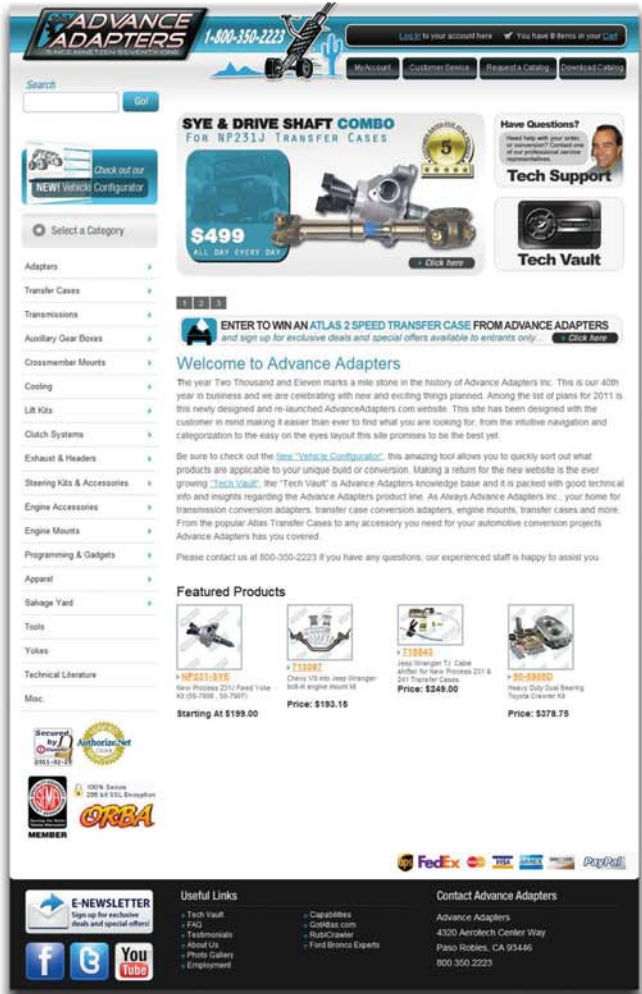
ADVANCE ADAPTERS
SINCE NINETEEN SEVENTY ONE
1-800-350-2223

Log in to your account here   You have 0 items in your Cart

My Account | Customer Service | Request a Catalog | Download Catalog

Search
Go!

Check out our NEW! Vehicle Configurator

Select a Category

Adapters
Transfer Cases
Transmissions
Auxiliary Gear Boxes
Crossmember Mounts
Cooling
Lift Kits
Clutch Systems
Exhaust & Headers
Steering Kits & Accessories
Engine Accessories
Engine Mounts
Programming & Gadgets
Apparel
Salvage Yard
Tools
Yokes
Technical Literature
Misc.

SYE & DRIVE SHAFT COMBO
FOR NP231J TRANSFER CASES
$499
ALL DAY EVERY DAY
Click here

Have Questions?
Need help with your order, or conversion? Contact one of our professional service representatives.
Tech Support

Tech Vault

1 2 3

ENTER TO WIN AN ATLAS 2 SPEED TRANSFER CASE FROM ADVANCE ADAPTERS
and sign up for exclusive deals and special offers available to entrants only...
Click Here

Welcome to Advance Adapters

The year Two Thousand and Eleven marks a mile stone in the history of Advance Adapters Inc. This is our 40th year in business and we are celebrating with new and exciting things planned. Among the list of plans for 2011 is this newly designed and re-launched AdvanceAdapters.com website. This site has been designed with the customer in mind making it easier than ever to find what you are looking for, from the intuitive navigation and categorization to the easy on the eyes layout this site promises to be the best yet.

Be sure to check out the New "Vehicle Configurator", this amazing tool allows you to quickly sort out what products are applicable to your unique build or conversion. Making a return for the new website is the ever growing "Tech Vault", the "Tech Vault" is Advance Adapters knowledge base and it is packed with good technical info and insights regarding the Advance Adapters product line. As Always Advance Adapters Inc., your home for transmission conversion adapters, transfer case conversion adapters, engine mounts, transfer cases and more. From the popular Atlas Transfer Cases to any accessory you need for your automotive conversion projects Advance Adapters has you covered.

Please contact us at 800-350-2223 if you have any questions, our experienced staff is happy to assist you.

Featured Products

NP231-SYE
New Process 231J Fixed Yoke Kit (59-7808, 50-7907)
Starting At $199.00

713087
Chevy V8 into Jeep Wrangler bolt-in engine mount kit
Price: $193.15

715643
Jeep Wrangler TJ Cable shifter for New Process 231 & 241 Transfer Cases
Price: $249.00

50-6905D
Heavy Duty Dual Bearing Toyota Crawler Kit
Price: $378.75

Secured by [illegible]
Authorize.Net
SEMA MEMBER
100% Secure 256 bit SSL Encryption
ORBA

FedEx PayPal

E-NEWSLETTER
Sign up for exclusive deals and special offers!

Useful Links
Tech Vault
FAQ
Testimonials
About Us
Photo Gallery
Employment
Capabilities
GoAtlas.com
RubiCrawler
Ford Bronco Experts

Contact Advance Adapters
Advance Adapters
4320 Aerotech Center Way
Paso Robles, CA 93446
800.350.2223